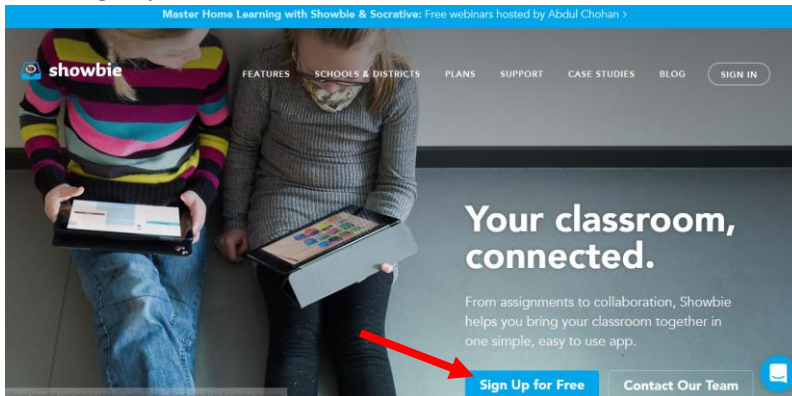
Master Home Learning with Showbie & Socrative: Free webinars hosted by Abdul Chohan >

showbie

FEATURES SCHOOLS & DISTRICTS PLANS SUPPORT CASE STUDIES BLOG SIGN IN

Your classroom, connected.

From assignments to collaboration, Showbie helps you bring your classroom together in one simple, easy to use app.

Sign Up for Free

Contact Our Team